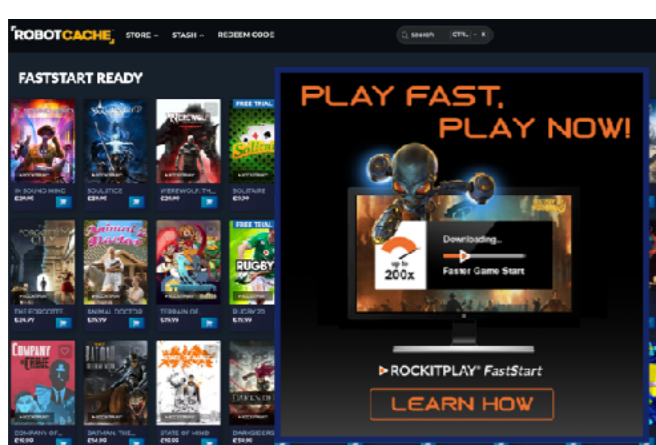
ROBOTCACHE STORE STASH REDEEM CODE

search CTRL K

FASTSTART READY

IN SOUND MIND
€29.95

SOULFICE
€39.95

WEREWOLF: TH...
€29.95

FREE TRIAL
SOLITAIRE
€9.99

THE FORGOTTEN CITY
€24.99

ANIMAL DOCTOR
€29.99

TERRAIN OF...
€19.99

FREE TRIAL
RUGBY 20
€19.99

COMPANY OF...
€19.99

BATMAN: THE...
€14.99

STATE OF MIND
€19.99

DARKSIDERS
€19.99

PLAY FAST,
PLAY NOW!

up to 200x

Downloading...

Faster Game Start

ROCKITPLAY® FastStart

LEARN HOW